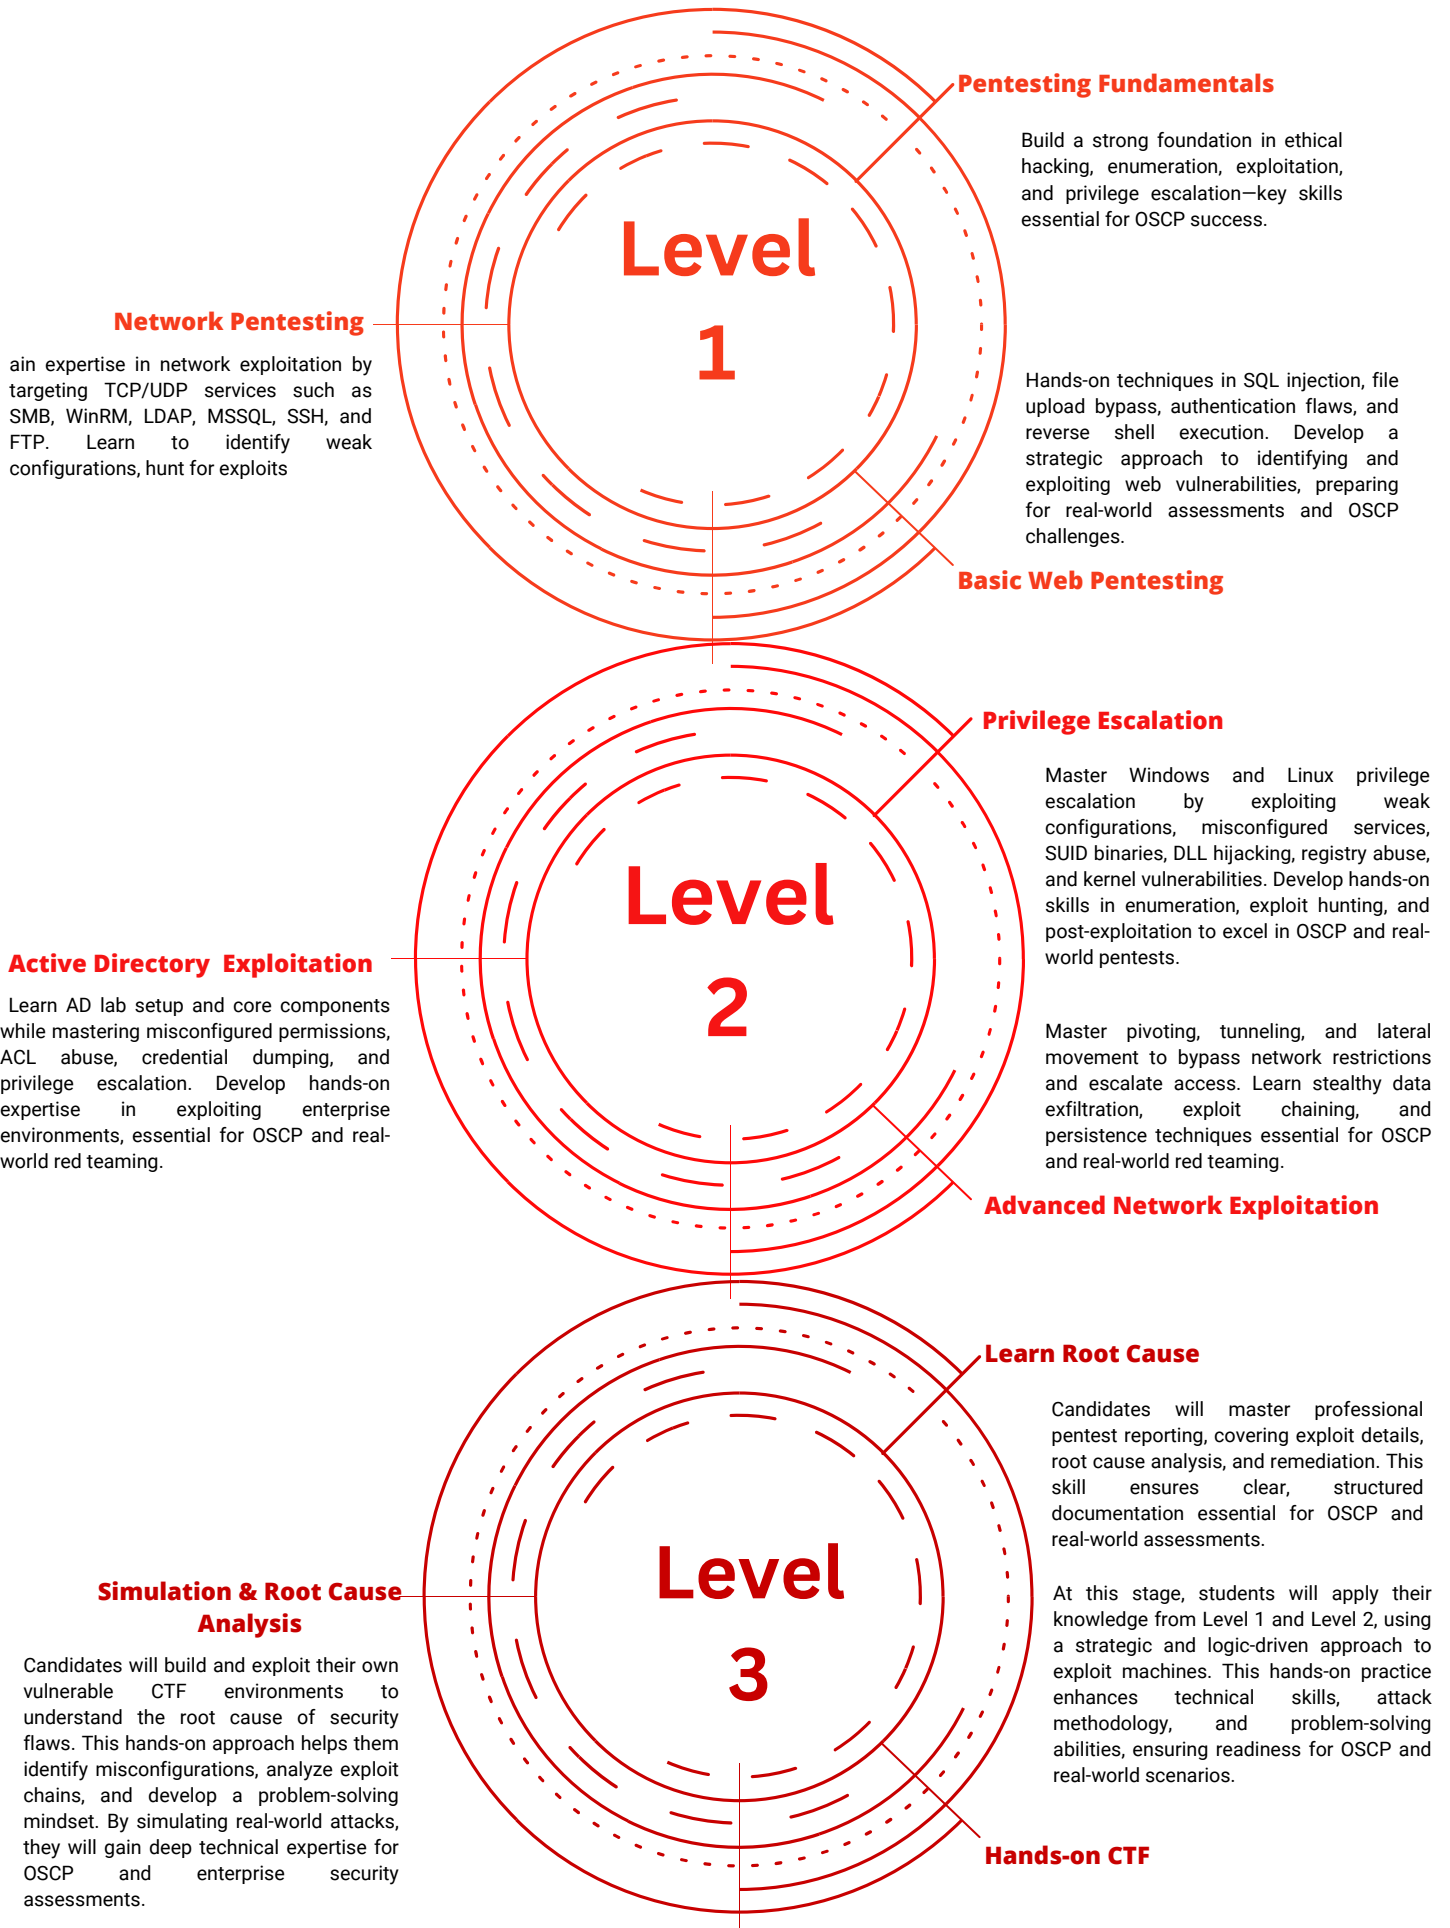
Pentesting Fundamentals

Build a strong foundation in ethical hacking, enumeration, exploitation, and privilege escalation—key skills essential for OSCP success.

Level
1

Network Pentesting

ain expertise in network exploitation by targeting TCP/UDP services such as SMB, WinRM, LDAP, MSSQL, SSH, and FTP. Learn to identify weak configurations, hunt for exploits

Hands-on techniques in SQL injection, file upload bypass, authentication flaws, and reverse shell execution. Develop a strategic approach to identifying and exploiting web vulnerabilities, preparing for real-world assessments and OSCP challenges.

Basic Web Pentesting

Privilege Escalation

Master Windows and Linux privilege escalation by exploiting weak configurations, misconfigured services, SUID binaries, DLL hijacking, registry abuse, and kernel vulnerabilities. Develop hands-on skills in enumeration, exploit hunting, and post-exploitation to excel in OSCP and real-world pentests.

Level
2

Active Directory Exploitation

Learn AD lab setup and core components while mastering misconfigured permissions, ACL abuse, credential dumping, and privilege escalation. Develop hands-on expertise in exploiting enterprise environments, essential for OSCP and real-world red teaming.

Master pivoting, tunneling, and lateral movement to bypass network restrictions and escalate access. Learn stealthy data exfiltration, exploit chaining, and persistence techniques essential for OSCP and real-world red teaming.

Advanced Network Exploitation

Learn Root Cause

Candidates will master professional pentest reporting, covering exploit details, root cause analysis, and remediation. This skill ensures clear, structured documentation essential for OSCP and real-world assessments.

Level
3

Simulation & Root Cause Analysis

Candidates will build and exploit their own vulnerable CTF environments to understand the root cause of security flaws. This hands-on approach helps them identify misconfigurations, analyze exploit chains, and develop a problem-solving mindset. By simulating real-world attacks, they will gain deep technical expertise for OSCP and enterprise security assessments.

At this stage, students will apply their knowledge from Level 1 and Level 2, using a strategic and logic-driven approach to exploit machines. This hands-on practice enhances technical skills, attack methodology, and problem-solving abilities, ensuring readiness for OSCP and real-world scenarios.

Hands-on CTF